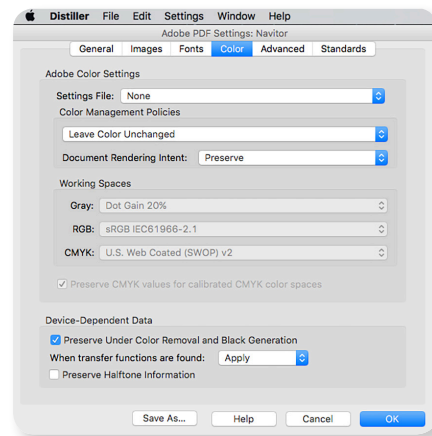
Distiller File Edit Settings Window Help

Adobe PDF Settings: Navitor

General Images Fonts Color Advanced Standards

Adobe Color Settings

Settings File: None

Color Management Policies

Leave Color Unchanged

Document Rendering Intent: Preserve

Working Spaces

Gray: Dot Gain 20%

RGB: sRGB IEC61966-2.1

CMYK: U.S. Web Coated (SWOP) v2

Preserve CMYK values for calibrated CMYK color spaces

Device-Dependent Data

Preserve Under Color Removal and Black Generation

When transfer functions are found: Apply

Preserve Halftone Information

Save As... Help Cancel OK